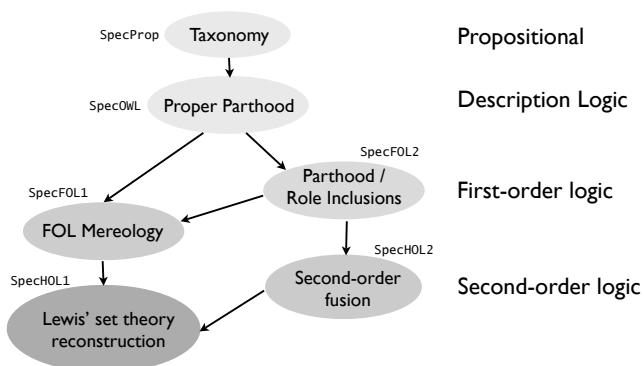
SpecProp
Taxonomy

Propositional

SpecOWL
Proper Parthood

Description Logic

SpecFOL2
Parthood / Role Inclusions

SpecFOL1
FOL Mereology

First-order logic

SpecHOL2
Second-order fusion

SpecHOL1
Lewis' set theory reconstruction

Second-order logic